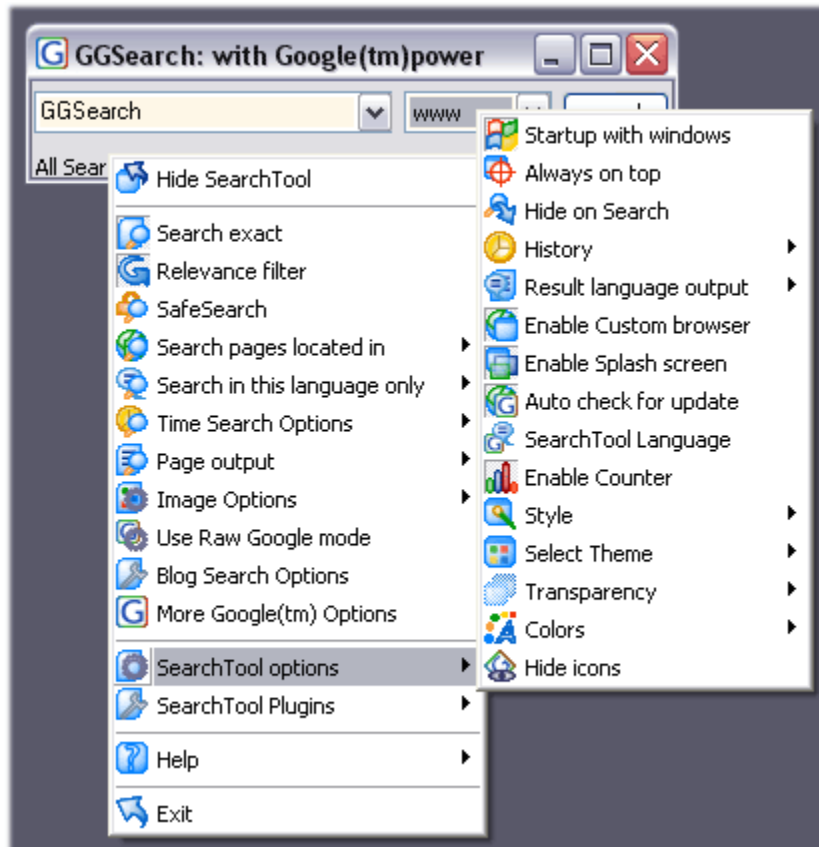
GGSearch: with Google(tm)power

GGSearch

www

All Sear

Hide SearchTool

Search exact
Relevance filter
SafeSearch
Search pages located in
Search in this language only
Time Search Options
Page output
Image Options
Use Raw Google mode
Blog Search Options
More Google(tm) Options

SearchTool options
SearchTool Plugins

Help

Exit

Startup with windows
Always on top
Hide on Search
History
Result language output
Enable Custom browser
Enable Splash screen
Auto check for update
SearchTool Language
Enable Counter
Style
Select Theme
Transparency
Colors
Hide icons